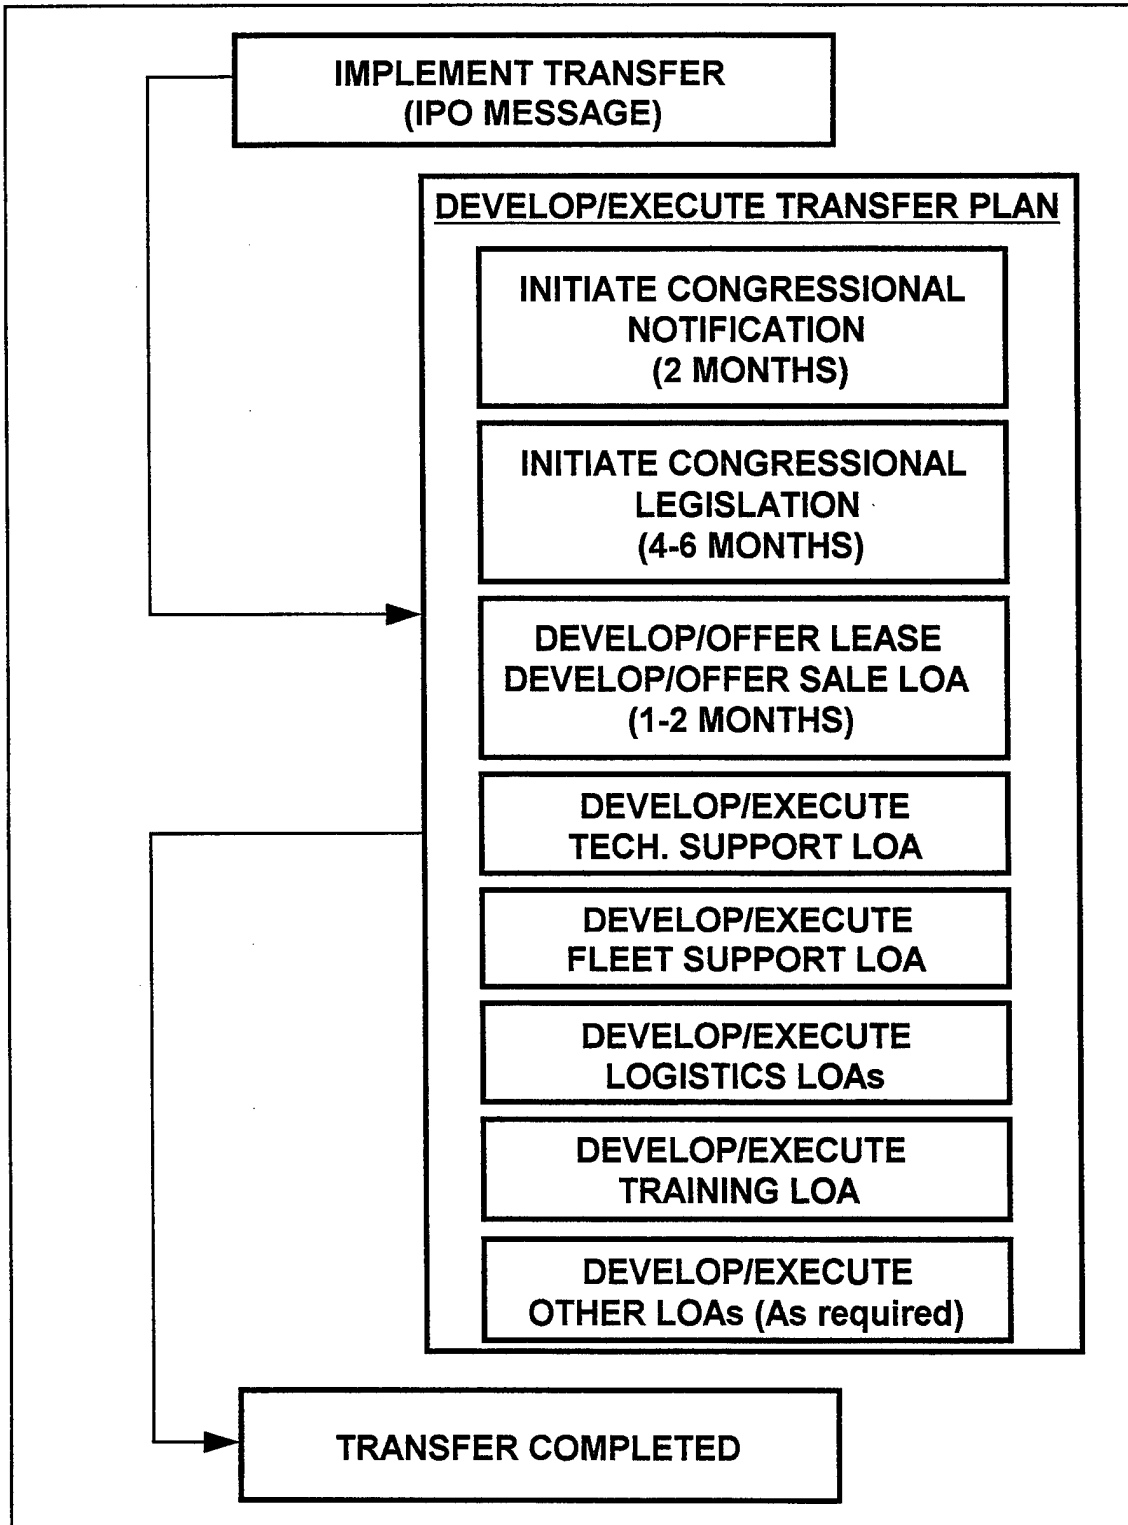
IMPLEMENT TRANSFER
(IPO MESSAGE)

DEVELOP/EXECUTE TRANSFER PLAN

INITIATE CONGRESSIONAL
NOTIFICATION
(2 MONTHS)

INITIATE CONGRESSIONAL
LEGISLATION
(4-6 MONTHS)

DEVELOP/OFFER LEASE
DEVELOP/OFFER SALE LOA
(1-2 MONTHS)

DEVELOP/EXECUTE
TECH. SUPPORT LOA

DEVELOP/EXECUTE
FLEET SUPPORT LOA

DEVELOP/EXECUTE
LOGISTICS LOAs

DEVELOP/EXECUTE
TRAINING LOA

DEVELOP/EXECUTE
OTHER LOAs (As required)

TRANSFER COMPLETED